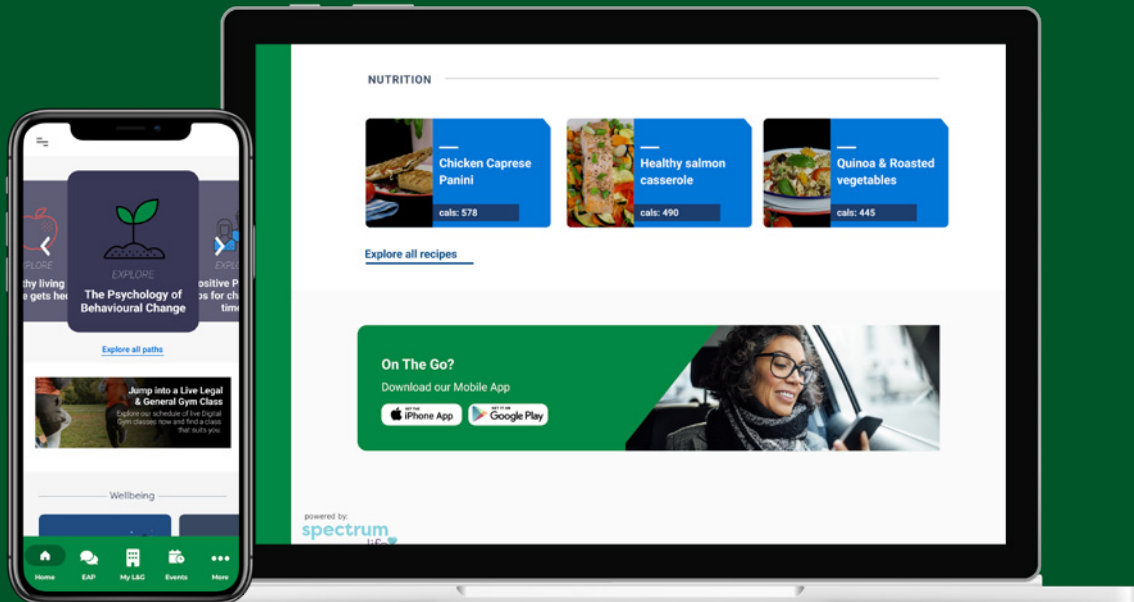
EXPLORE
thy living
e gets he

EXPLORE
The Psychology of Behavioural Change

EXPL
ositive P
ps for ch
tim

Explore all paths

Jump into a Live Legal & General Gym Class
Explore our schedule of live Digital Gym classes now and find a class that suits you.

Wellbeing

Home
EAP
My L&G
Events
More

NUTRITION

Chicken Caprese Panini
cals: 578

Healthy salmon casserole
cals: 490

Quinoa & Roasted vegetables
cals: 445

Explore all recipes

On The Go?
Download our Mobile App
iPhone App
GET IT ON Google Play

powered by:
spectrum
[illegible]